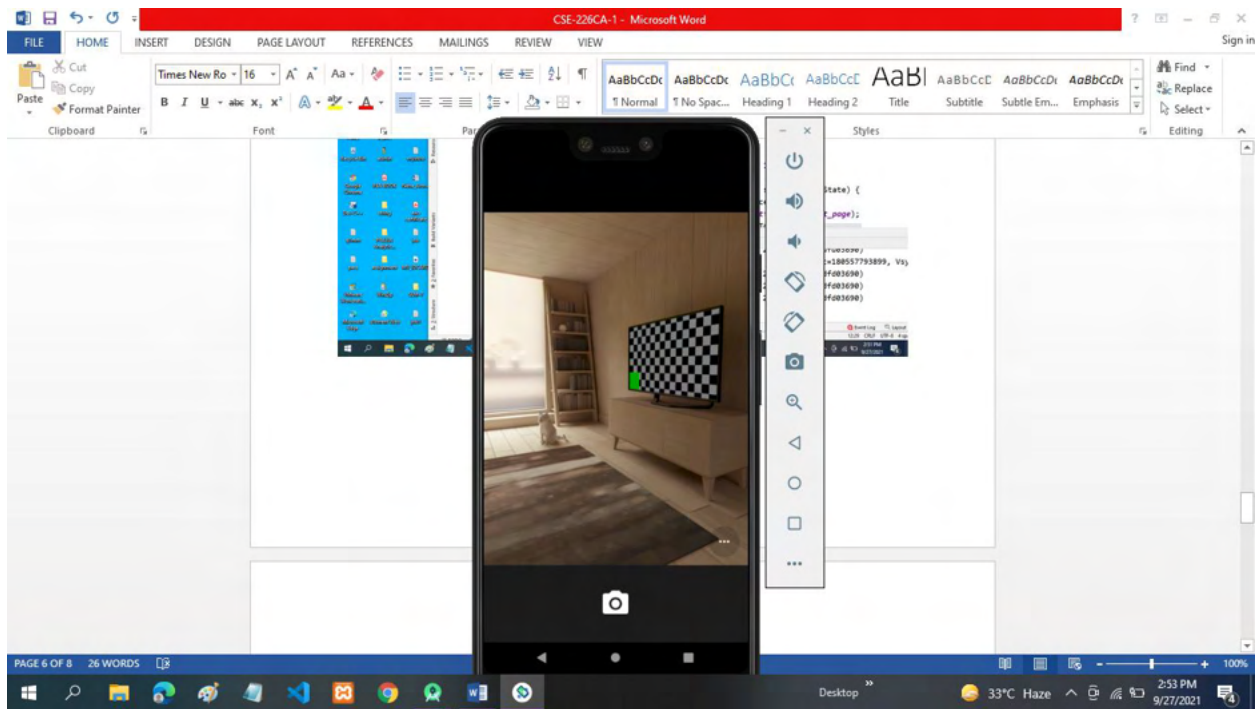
CSE-226CA-1 - Microsoft Word

FILE HOME INSERT DESIGN PAGE LAYOUT REFERENCES MAILINGS REVIEW VIEW

Sign in

Cut
Copy
Paste
Format Painter
Clipboard

Times New Ro 16
Font

Par

AaBbCcDc ¶ Normal
AaBbCcDc ¶ No Spac...
AaBbCc Heading 1
AaBbCcE Heading 2
AaBl Title
AaBbCcE Subtitle
AaBbCcDc Subtle Em...
AaBbCcDc Emphasis
Styles

Find
Replace
Select
Editing

State) {
t_page);
=180557793899, Vs)
fd03690)
fd03690)
fd03690)

PAGE 6 OF 8 26 WORDS

100%

Desktop
33°C Haze
2:53 PM
9/27/2021